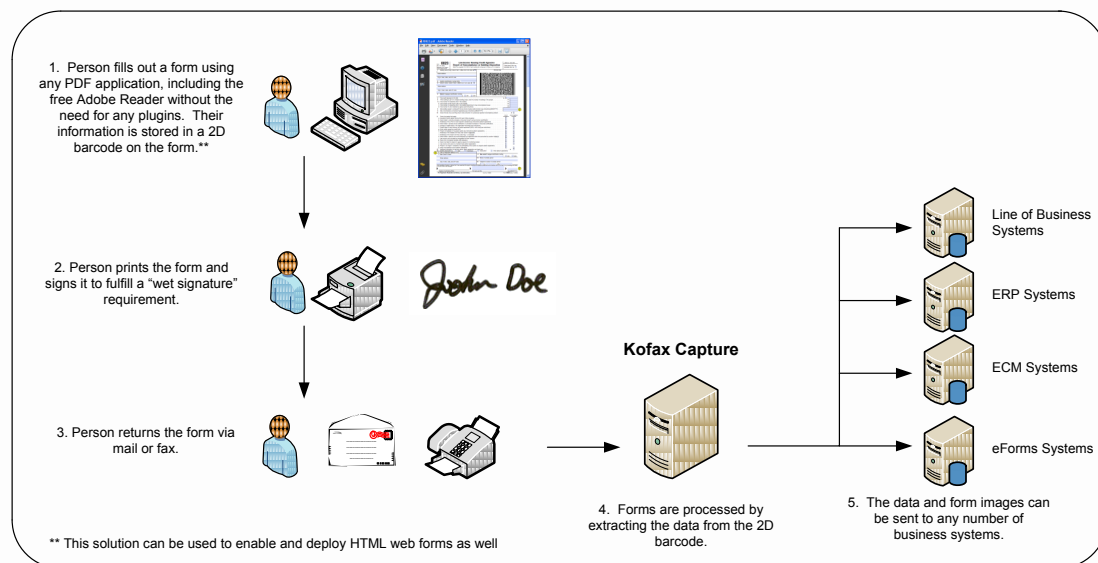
1. Person fills out a form using any PDF application, including the free Adobe Reader without the need for any plugins. Their information is stored in a 2D barcode on the form.**

2. Person prints the form and signs it to fulfill a "wet signature" requirement.

John Doe

3. Person returns the form via mail or fax.

Kofax Capture

4. Forms are processed by extracting the data from the 2D barcode.

Line of Business Systems

ERP Systems

ECM Systems

eForms Systems

5. The data and form images can be sent to any number of business systems.

** This solution can be used to enable and deploy HTML web forms as well